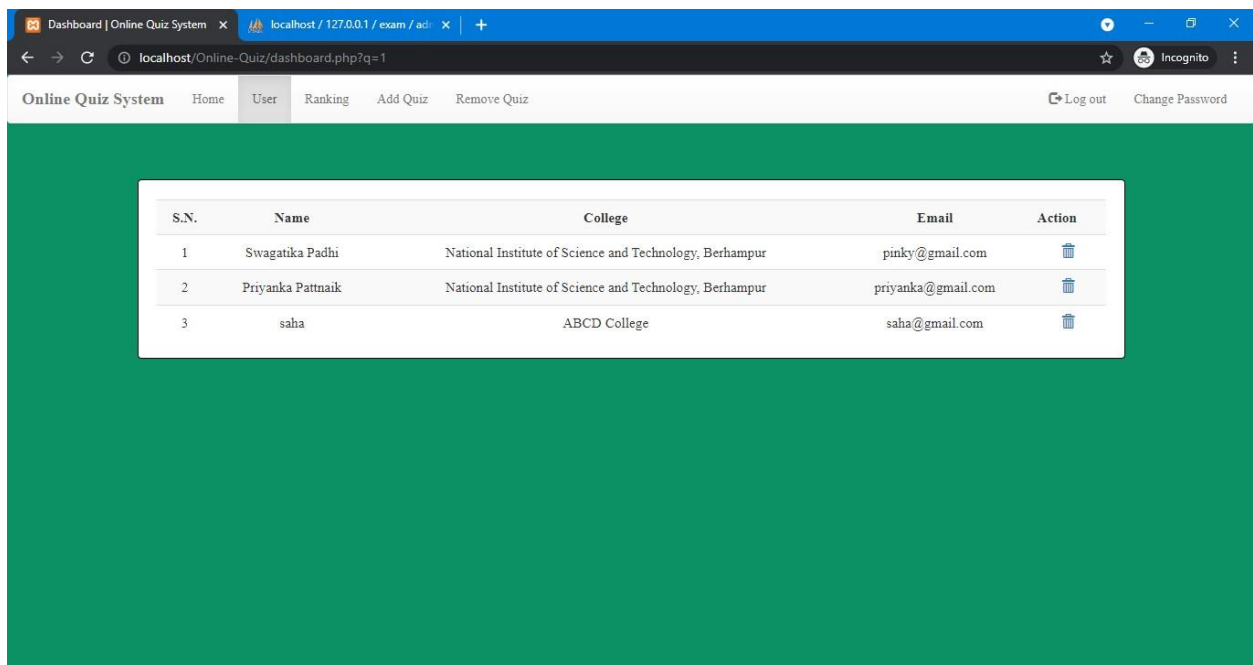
Dashboard | Online Quiz System ×
localhost / 127.0.0.1 / exam / adı ×
+
Incognito
localhost/Online-Quiz/dashboard.php?q=1

Online Quiz System Home User Ranking Add Quiz Remove Quiz
Log out Change Password

| S.N. | Name | College | Email | Action |
|---|---|---|---|---|
| 1 | Swagatika Padhi | National Institute of Science and Technology, Berhampur | pinky@gmail.com | |
| 2 | Priyanka Pattnaik | National Institute of Science and Technology, Berhampur | priyanka@gmail.com | |
| 3 | saha | ABCD College | saha@gmail.com | |